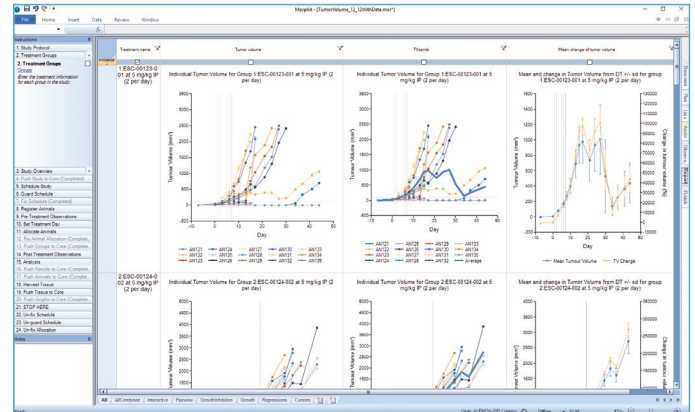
Morphit - [TumorVolume_12_12WithData.mor*]

File Home Insert Data Review Window

Instructions
1. Study Protocol
2. Treatment Groups
2. Treatment Groups
Groups
Enter the treatment information for each group in the study.

3. Study Overview
4. Push Study to Core (Completed)
5. Schedule Study
6. Guard Schedule
7. Fix Schedule (Completed)
8. Register Animals
9. Pre Treatment Observations
10. Set Treatment Day
11. Allocate Animals
12. Pre Animal Allocation (Complete)
13. Push Groups to Core (Complete)
14. Post Treatment Observations
15. Analysis
16. Push Results to Core (Complete)
17. Harvest Tissue
18. Harvest Tissue to Core
19. Push Graphs to Core (Complete)
20. STOP HERE
21. Un-fix Schedule
22. Un-guard Schedule
23. Un-fix Allocation
Notes

Treatment name | Tumor volume | TVpanto | Mean change of tumor volume

1:ESC-00123-001 at 5 mg/kg IP (2 per day)

Individual Tumor Volume for Group 1:ESC-00123-001 at 5 mg/kg IP (2 per day)
Tumour Volume (mm³)
Day
AN121 AN124 AN127 AN130 AN133
AN122 AN125 AN128 AN131 AN134
AN123 AN126 AN129 AN132 AN135

Individual Tumor Volume for Group 1:ESC-00123-001 at 5 mg/kg IP (2 per day)
Tumour Volume (mm³)
Day
AN121 AN125 AN129 AN133
AN122 AN126 AN130 AN134
AN123 AN127 AN131 AN135
AN124 AN128 AN132 Average

Mean and change in Tumor Volume from DT +/- sd for group 1:ESC-00123-001 at 5 mg/kg IP (2 per day)
Tumour Volume (mm³)
Change in tumour volume (%)
Mean Tumour Volume TV Change

2:ESC-00124-002 at 5 mg/kg IP (2 per day)

Individual Tumor Volume for Group 2:ESC-00124-002 at 5 mg/kg IP (2 per day)
Individual Tumor Volume for Group 2:ESC-00124-002 at 5 mg/kg IP (2 per day)
Mean and change in Tumor Volume from DT +/- sd for group 2:ESC-00124-002 at 5 mg/kg IP (2 per day)

All AllCombined Interactive Planview GrowthInhibition Growth Regressions Comera